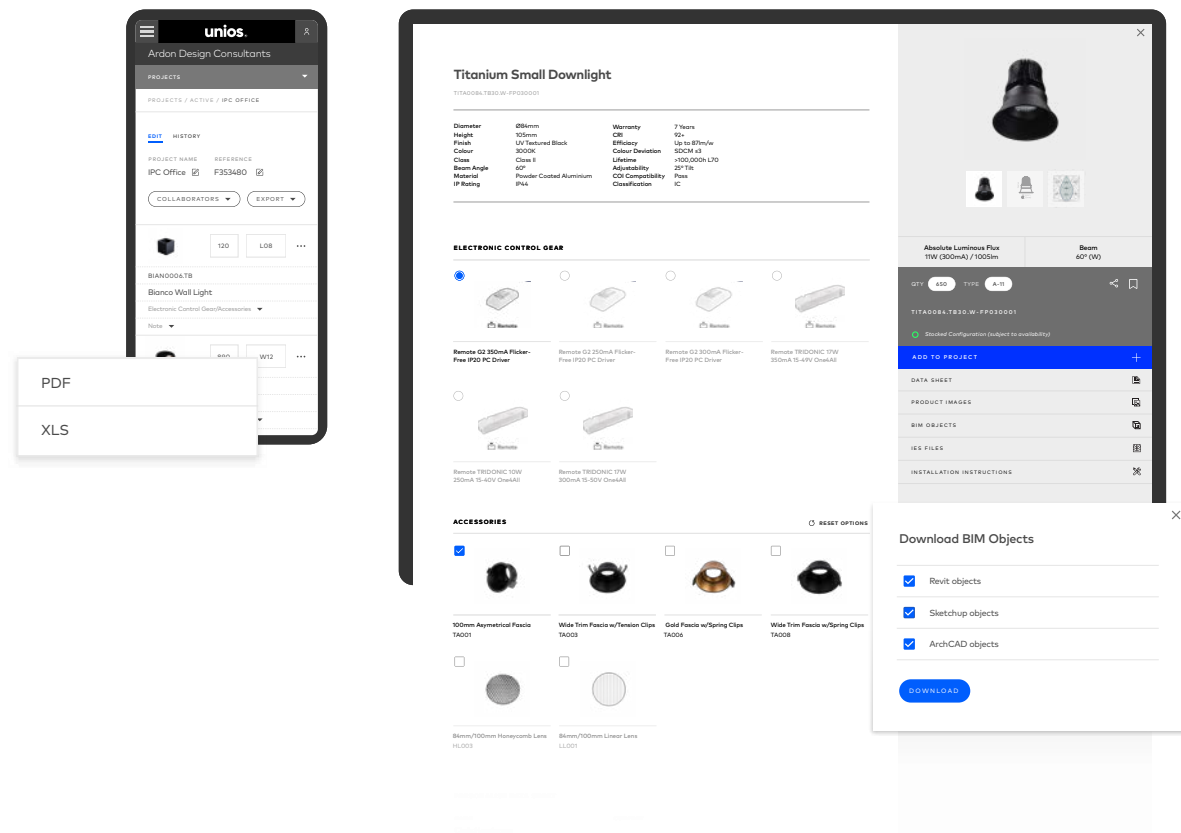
unios.

Ardon Design Consultants

PROJECTS

PROJECTS / ACTIVE / IPC OFFICE

EDIT HISTORY

PROJECT NAME
IPC Office

REFERENCE
F353480

COLLABORATORS

EXPORT

120 L08

BIAN0006.TB

Bianco Wall Light

Electronic Control Gear/Accessories

Note

880 W12

PDF

XLS

Titanium Small Downlight

TITA0084.TB30.W-FP030001

| | | | |
|---|---|---|---|
| Diameter | Ø84mm | Warranty | 7 Years |
| Height | 105mm | CRI | 92+ |
| Finish | UV Textured Black | Efficacy | Up to 87lm/w |
| Colour | 3000K | Colour Deviation | SDCM ≤3 |
| Class | Class II | Lifetime | >100,000h L70 |
| Beam Angle | 60° | Adjustability | 25° Tilt |
| Material | Powder Coated Aluminium | COI Compatibility | Pass |
| IP Rating | IP44 | Classification | IC |

ELECTRONIC CONTROL GEAR

Remote

Remote G2 350mA Flicker-Free IP20 PC Driver

Remote

Remote G2 250mA Flicker-Free IP20 PC Driver

Remote

Remote G2 300mA Flicker-Free IP20 PC Driver

Remote

Remote TRIDONIC 17W 350mA 15-49V One4All

Remote

Remote TRIDONIC 10W 250mA 15-40V One4All

Remote

Remote TRIDONIC 17W 300mA 15-50V One4All

ACCESSORIES

RESET OPTIONS

100mm Asymetrical Fascia
TA001

Wide Trim Fascia w/Tension Clips
TA003

Gold Fascia w/Spring Clips
TA006

Wide Trim Fascia w/Spring Clips
TA008

84mm/100mm Honeycomb Lens
HL003

84mm/100mm Linear Lens
LL001

Absolute Luminous Flux
11W (300mA) / 1005lm

Beam
60° (W)

QTY 650 TYPE A-11

TITA0084.TB30.W-FP030001

Stocked Configuration (subject to availability)

ADD TO PROJECT

DATA SHEET

PRODUCT IMAGES

BIM OBJECTS

IES FILES

INSTALLATION INSTRUCTIONS

Download BIM Objects

Revit objects

Sketchup objects

ArchCAD objects

DOWNLOAD